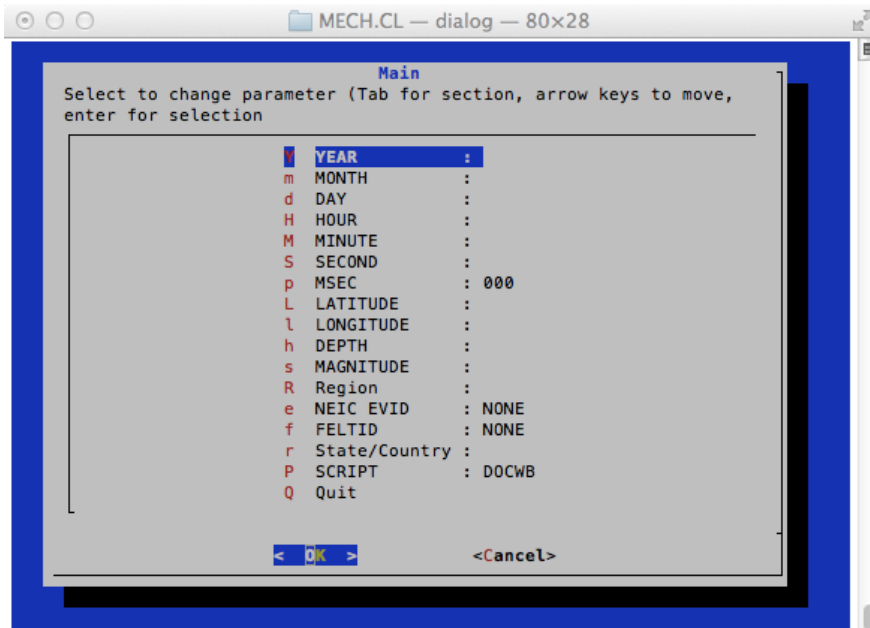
MECH.CL — dialog — 80×28

Main
Select to change parameter (Tab for section, arrow keys to move, enter for selection

| | | |
|---|---|---|
| Y | YEAR | : |
| m | MONTH | : |
| d | DAY | : |
| H | HOUR | : |
| M | MINUTE | : |
| S | SECOND | : |
| p | MSEC | : 000 |
| L | LATITUDE | : |
| l | LONGITUDE | : |
| h | DEPTH | : |
| s | MAGNITUDE | : |
| R | Region | : |
| e | NEIC EVID | : NONE |
| f | FELTID | : NONE |
| r | State/Country | : |
| P | SCRIPT | : DOCWB |
| Q | Quit | |

< OK > <Cancel>